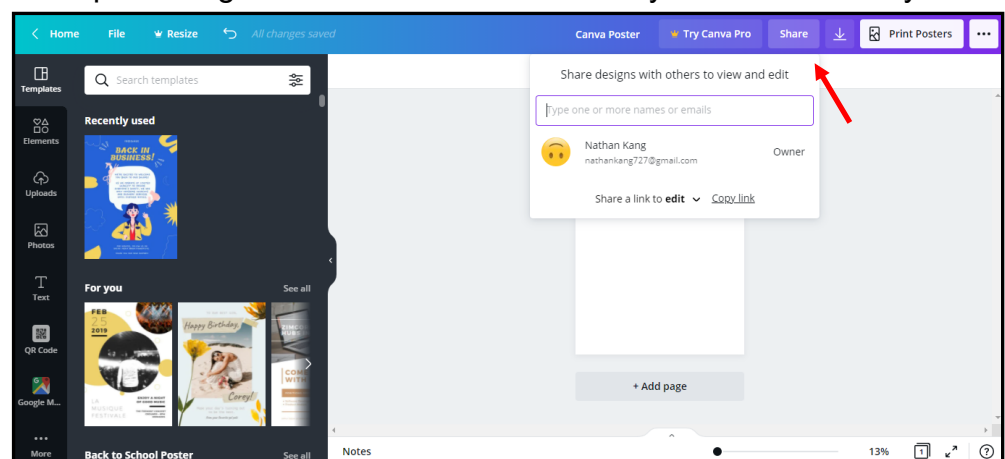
Home File Resize All changes saved Canva Poster Try Canva Pro Share Print Posters

Templates
Elements
Uploads
Photos
Text
QR Code
Google M...
More

Search templates

Recently used

BACK IN BUSINESS!

For you See all

FEB 25 2019

Happy Birthday

Corey!

Back to School Poster See all

Share designs with others to view and edit

Type one or more names or emails

Nathan Kang
nathankang727@gmail.com
Owner

Share a link to edit Copy link

+ Add page

Notes 13% 1 ?